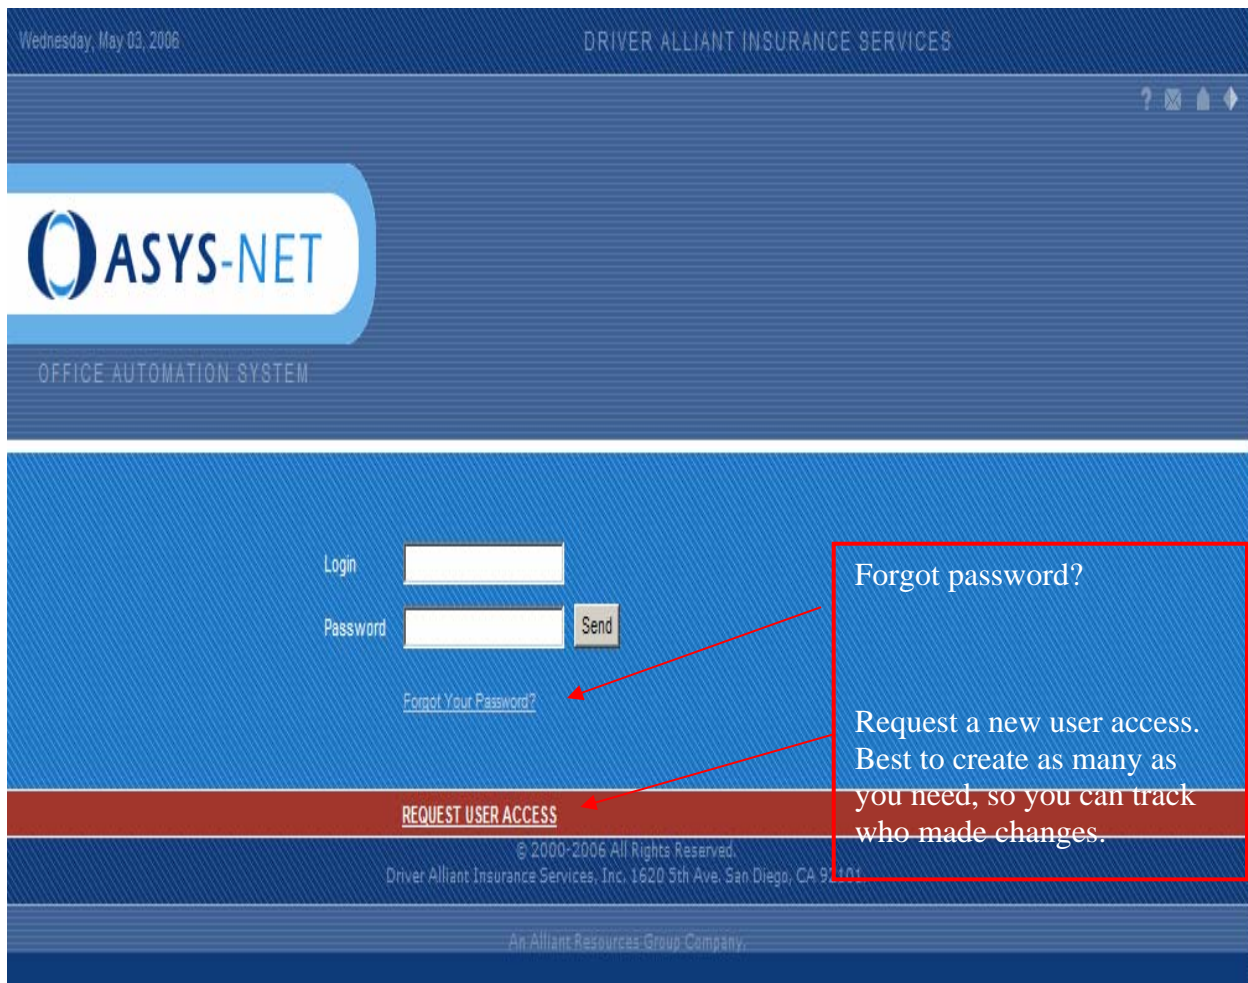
Wednesday, May 03, 2006

DRIVER ALLIANT INSURANCE SERVICES

? ✉

OASYS-NET

OFFICE AUTOMATION SYSTEM

Login

Password

Send

Forgot Your Password?

REQUEST USER ACCESS

© 2000-2006 All Rights Reserved.
Driver Alliant Insurance Services, Inc. 1620 5th Ave. San Diego, CA 92101

An Alliant Resources Group Company.

Forgot password?

Request a new user access. Best to create as many as you need, so you can track who made changes.